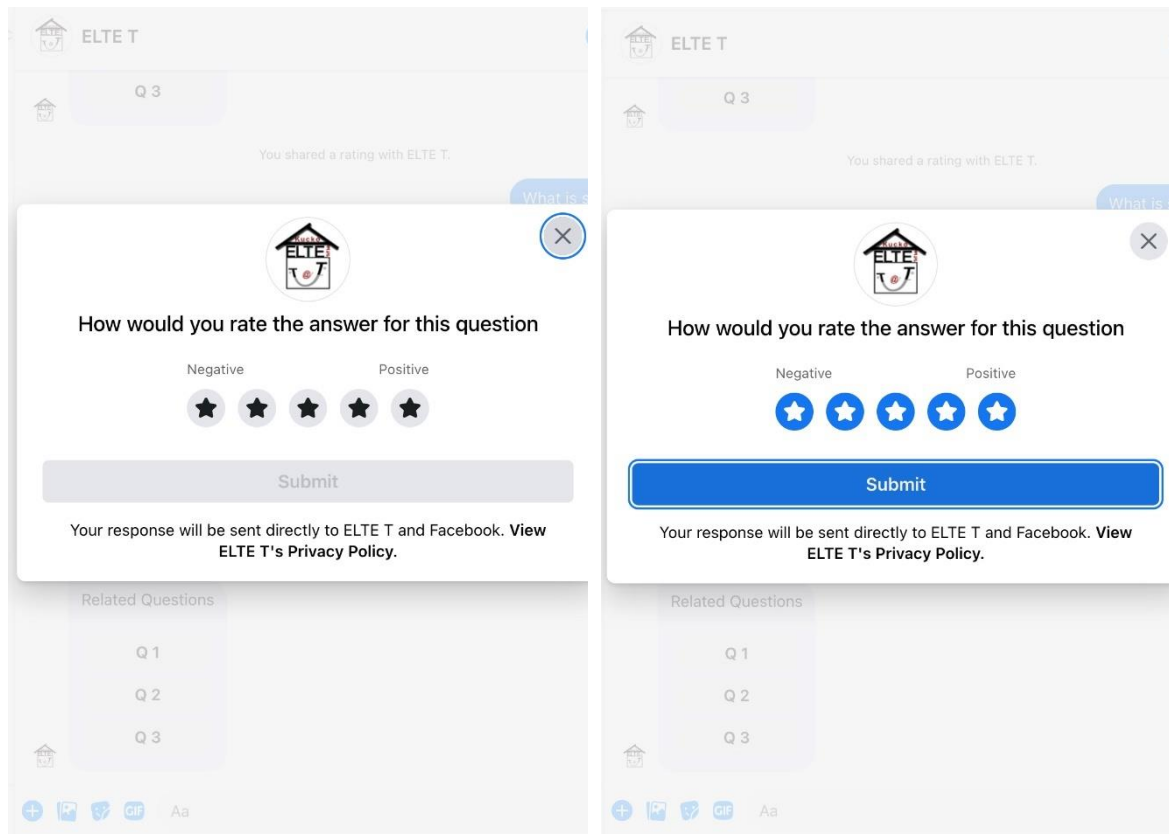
ELTE T

Q 3

You shared a rating with ELTE T.

What is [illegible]

ELTE

How would you rate the answer for this question

Negative

Positive

Submit

Your response will be sent directly to ELTE T and Facebook. **View ELTE T's Privacy Policy.**

Related Questions

Q 1

Q 2

Q 3

GIF Aa

ELTE T

Q 3

You shared a rating with ELTE T.

What is

ELTE

How would you rate the answer for this question

Negative

Positive

Submit

Your response will be sent directly to ELTE T and Facebook. **View ELTE T's Privacy Policy.**

Related Questions

Q 1

Q 2

Q 3

GIF Aa